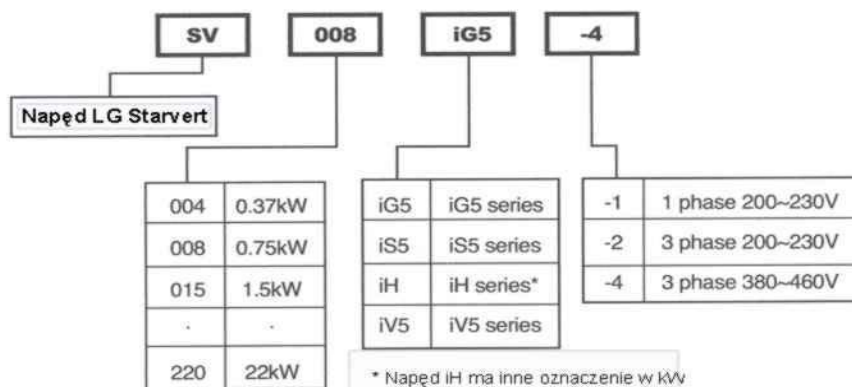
SV

008

iG5

-4

Napęd LG Starvert

| 004 | 0.37kW |
|---|---|
| 008 | 0.75kW |
| 015 | 1.5kW |
| · | · |
| 220 | 22kW |

| iG5 | iG5 series |
|---|---|
| iS5 | iS5 series |
| iH | iH series* |
| iV5 | iV5 series |

| -1 | 1 phase 200~230V |
|---|---|
| -2 | 3 phase 200~230V |
| -4 | 3 phase 380~460V |

* Napęd iH ma inne oznaczenie w kW